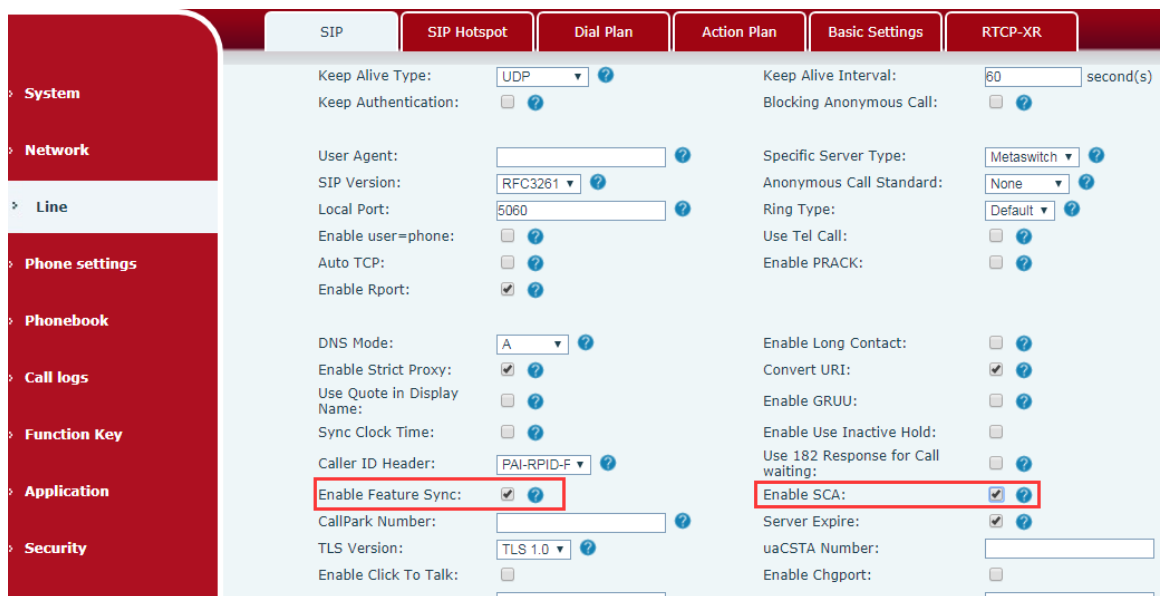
SIP SIP Hotspot Dial Plan Action Plan Basic Settings RTCP-XR

System
Network
Line
Phone settings
Phonebook
Call logs
Function Key
Application
Security

Keep Alive Type: UDP
Keep Authentication:
User Agent:
SIP Version: RFC3261
Local Port: 5060
Enable user=phone:
Auto TCP:
Enable Rport:
DNS Mode: A
Enable Strict Proxy:
Use Quote in Display Name:
Sync Clock Time:
Caller ID Header: PAI-RPID-F
Enable Feature Sync:
CallPark Number:
TLS Version: TLS 1.0
Enable Click To Talk:

Keep Alive Interval: 60 second(s)
Blocking Anonymous Call:
Specific Server Type: Metaswitch
Anonymous Call Standard: None
Ring Type: Default
Use Tel Call:
Enable PRACK:
Enable Long Contact:
Convert URI:
Enable GRUU:
Enable Use Inactive Hold:
Use 182 Response for Call waiting:
Enable SCA:
Server Expire:
uaCSTA Number:
Enable Chgport: